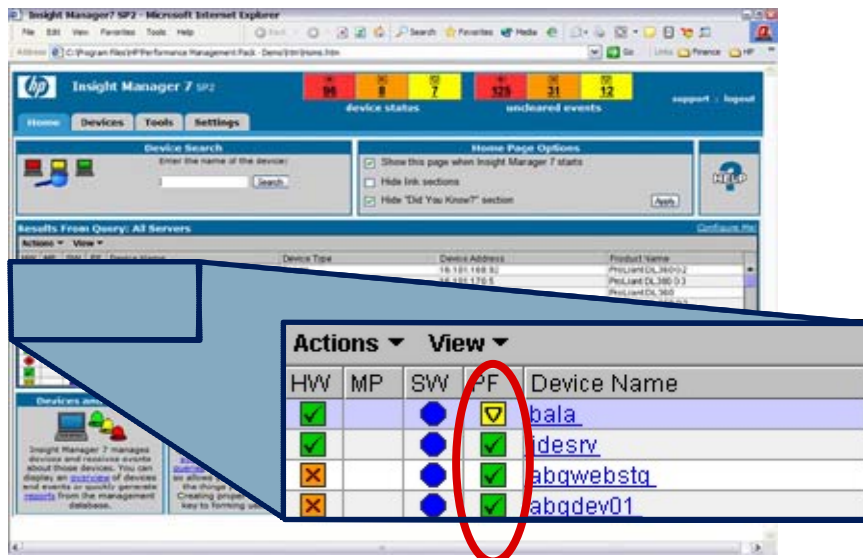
Insight Manager7 SP2 - Microsoft Internet Explorer

File Edit View Favorites Tools Help

Back Search Favorites Media

Address C:\Program Files\HP\Performance Management Pack - Demo\html\home.htm

Go Links Finance HP

Insight Manager 7 SP2

96 8 7

device status

125 31 12

uncleared events

support : logout

Home Devices Tools Settings

Device Search

Enter the name of the device:

Search

Home Page Options

Show this page when Insight Manager 7 starts

Hide link sections

Hide "Did You Know?" section

Apply

HELP

Results From Query: All Servers

Configure Mo

Actions View

Device Type

Device Address

Product Name

16.101.168.92

ProLiant DL360 G2

16.101.170.5

ProLiant DL380 G3

ProLiant DL360

Devices an

Insight Manager 7 manages devices and resolves events about those devices. You can display an overview of devices and events or quickly generate reports from the management database.

Actions View

| HW | MP | SW | PF | Device Name |
|---|---|---|---|---|
| | | | | bala |
| | | | | idesrv |
| | | | | abgwebstg |
| | | | | abgdev01 |